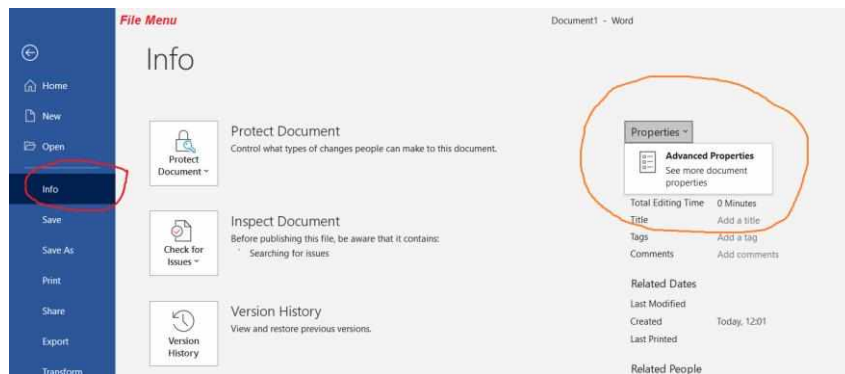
File Menu

Document1 - Word

Home
New
Open
Info
Save
Save As
Print
Share
Export
Transform

Info

Protect Document
Protect Document
Control what types of changes people can make to this document.

Check for Issues
Inspect Document
Before publishing this file, be aware that it contains:
Searching for issues

Version History
Version History
View and restore previous versions.

Properties

Advanced Properties
See more document properties

| | |
|---|---|
| Total Editing Time | 0 Minutes |
| Title | Add a title |
| Tags | Add a tag |
| Comments | Add comments |

Related Dates

| | |
|---|---|
| Last Modified | |
| Created | Today, 12:01 |
| Last Printed | |

Related People